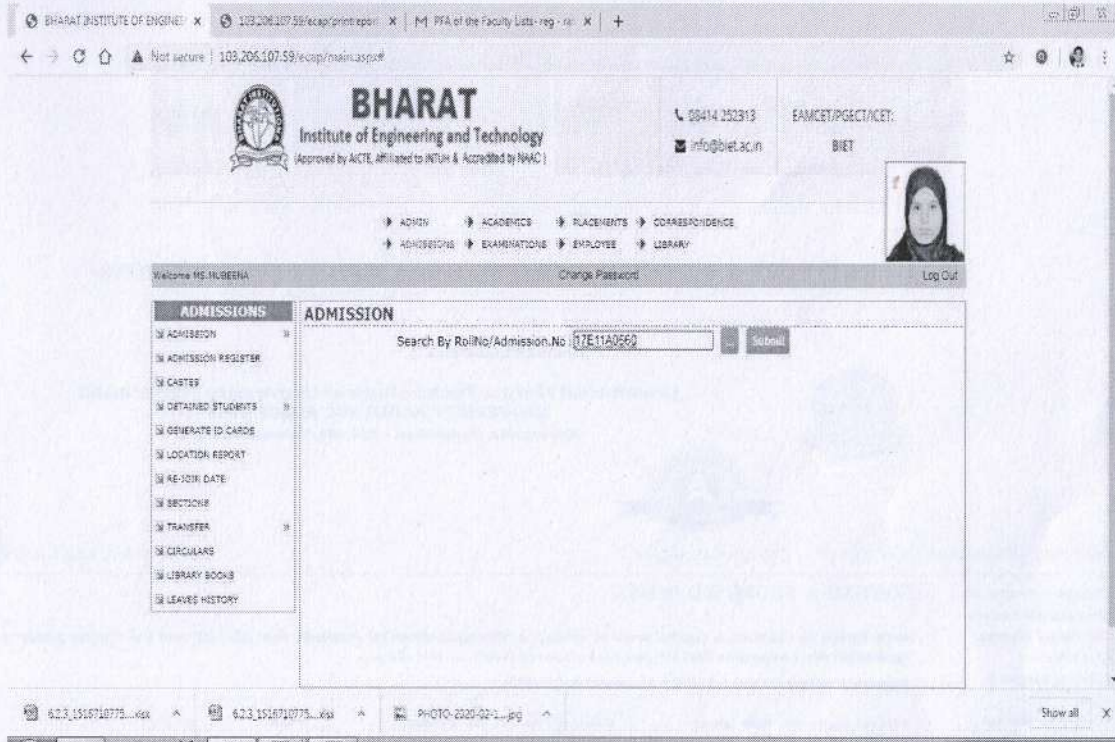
BHARAT INSTITUTE OF ENGINEE ×   103.206.107.59/ecap/printreport ×   M PFA of the Faculty Lists - reg - ra ×   +

Not secure | 103.206.107.59/ecap/main.aspx#

BHARAT
Institute of Engineering and Technology
(Approved by AICTE, Affiliated to JNTUH & Accredited by NAAC)

08414 252313
info@biet.ac.in

EAMCET/PGECET/ICET:
BIET

ADMIN   ACADEMICS   PLACEMENTS   CORRESPONDENCE
ADMISSIONS   EXAMINATIONS   EMPLOYEE   LIBRARY

Welcome MS.MUBEENA   Change Password   Log Out

ADMISSIONS
ADMISSION
ADMISSION REGISTER
CASTES
DETAINED STUDENTS
GENERATE ID CARDS
LOCATION REPORT
RE-JOIN DATE
SECTIONS
TRANSFER
CIRCULARS
LIBRARY BOOKS
LEAVES HISTORY

ADMISSION
Search By RollNo/Admission.No : 17E11A0560   Submit

6.2.3_1516710775....xlsx   6.2.3_1516710775....xlsx   PHOTO-2020-02-1....jpg   Show all